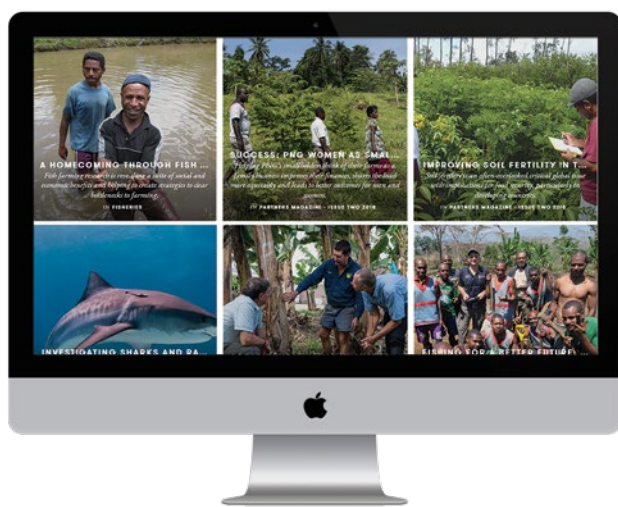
A HOMECOMING THROUGH FISH ...

Fish farming research is revealing a suite of social and economic benefits and helping to create strategies to clear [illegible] to farming.

IN FISHERIES

SUCCESS: PNG WOMEN AS SMAL...

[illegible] PNG's smallholders think of their farms as a family business empowers their finances, shares the load more equitably and leads to better outcomes for men and women.

IN PARTNERS MAGAZINE - ISSUE TWO 2018

IMPROVING SOIL FERTILITY IN T...

Soil fertility is an often-overlooked critical global issue with implications for food security, particularly in developing countries.

IN PARTNERS MAGAZINE - ISSUE TWO 2018

INVESTIGATING SHARKS AND RA...

FISHING FOR A BETTER FUTURE